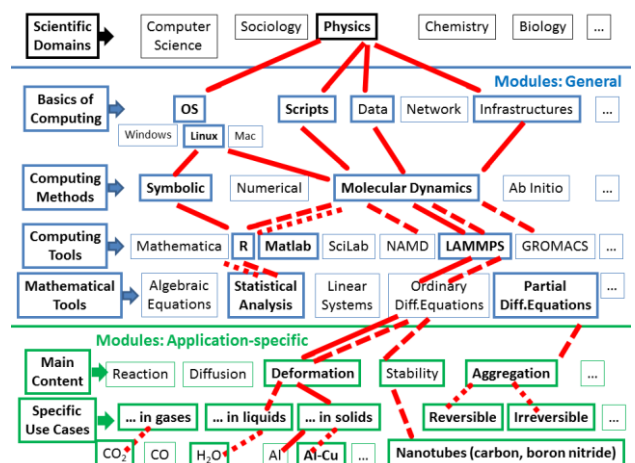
Scientific Domains
Computer Science
Sociology
Physics
Chemistry
Biology
...

Modules: General

Basics of Computing
OS
Scripts
Data
Network
Infrastructures
...
Windows
Linux
Mac

Computing Methods
Symbolic
Numerical
Molecular Dynamics
Ab Initio
...

Computing Tools
Mathematica
R
Matlab
SciLab
NAMD
LAMMPS
GROMACS
...

Mathematical Tools
Algebraic Equations
Statistical Analysis
Linear Systems
Ordinary Diff.Equations
Partial Diff.Equations

Modules: Application-specific

Main Content
Reaction
Diffusion
Deformation
Stability
Aggregation
...

Specific Use Cases
... in gases
... in liquids
... in solids
Reversible
Irreversible
$CO_2$
CO
$H_2O$
Al
Al-Cu
...
Nanotubes (carbon, boron nitride)